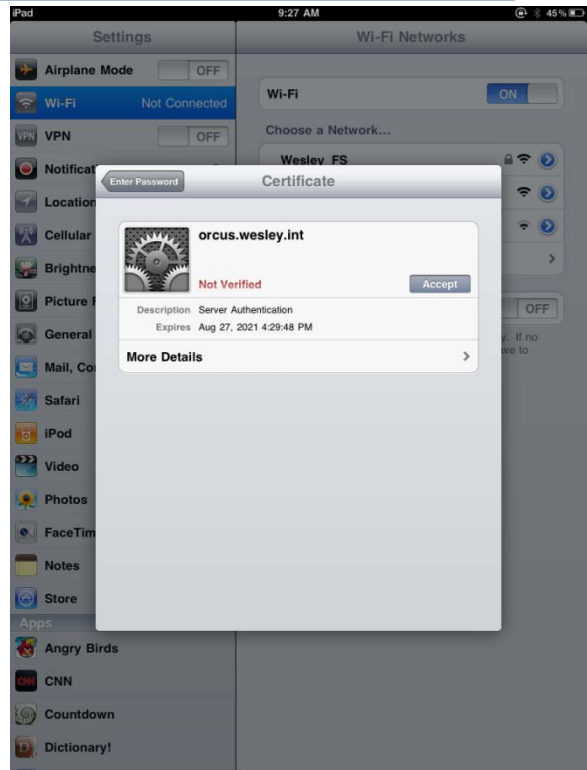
iPad 9:27 AM 45%

Settings

Airplane Mode OFF

Wi-Fi Not Connected

VPN VPN OFF

Notificat

Location

Cellular

Brightne

Picture F

General

Mail, Co

Safari

iPod

Video

Photos

FaceTim

Notes

Store

Apps

Angry Birds

CNN

Countdown

Dictionary!

Wi-Fi Networks

Wi-Fi ON

Choose a Network...

Wesley FS

OFF

. If no

ve to

Enter Password

Certificate

orcus.wesley.int

Not Verified

Accept

Description Server Authentication

Expires Aug 27, 2021 4:29:48 PM

More Details